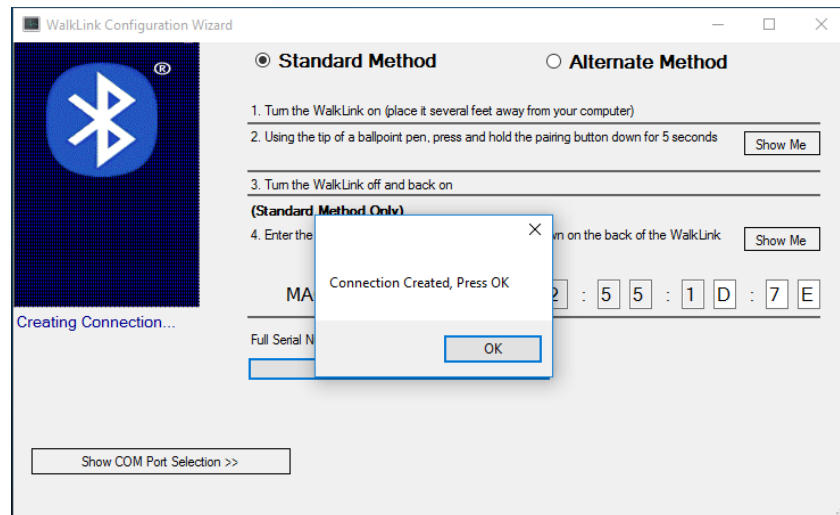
WalkLink Configuration Wizard

®

Standard Method

Alternate Method

1. Turn the WalkLink on (place it several feet away from your computer)

2. Using the tip of a ballpoint pen, press and hold the pairing button down for 5 seconds

Show Me

3. Turn the WalkLink off and back on

(Standard Method Only)

4. Enter the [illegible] wn on the back of the WalkLink

Show Me

MA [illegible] 2 : 5 5 : 1 D : 7 E

Creating Connection...

Full Serial N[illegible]

Connection Created, Press OK

OK

Show COM Port Selection >>